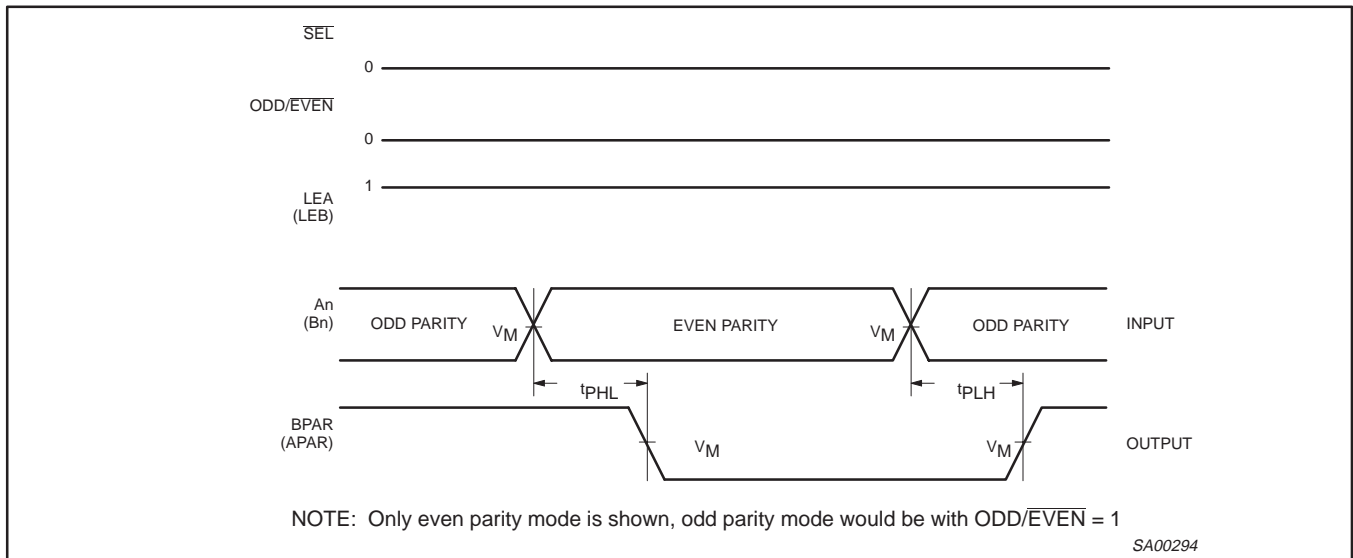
$\overline{SEL}$

0

ODD/$\overline{EVEN}$

0

LEA (LEB)

1

An (Bn)

ODD PARITY

$V_M$

EVEN PARITY

$V_M$

ODD PARITY

INPUT

$t_{PHL}$

$t_{PLH}$

BPAR (APAR)

$V_M$

$V_M$

OUTPUT

NOTE: Only even parity mode is shown, odd parity mode would be with ODD/$\overline{EVEN}$ = 1

SA00294